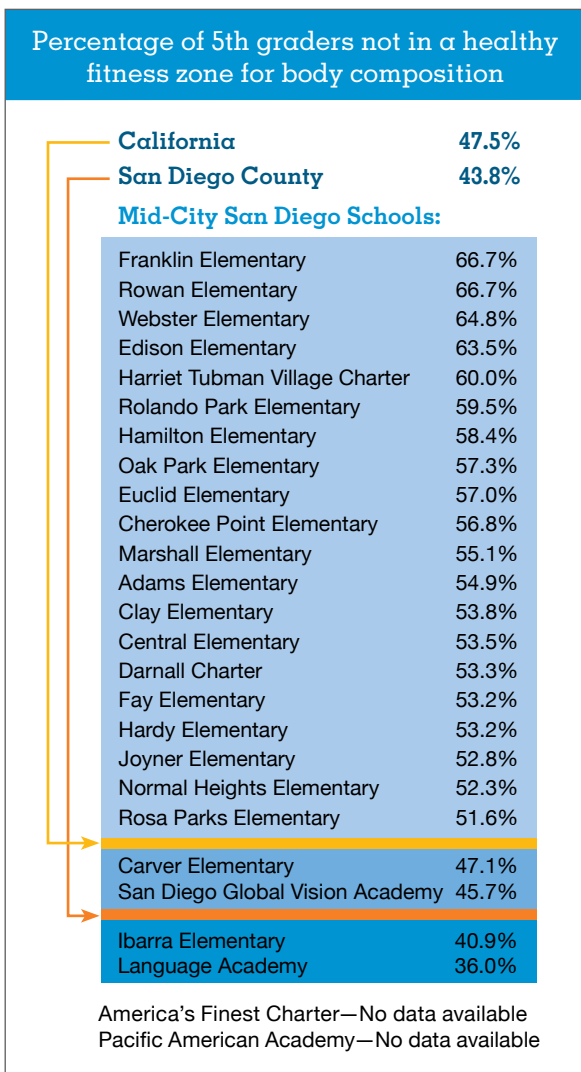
Percentage of 5th graders not in a healthy fitness zone for body composition

| | |
|---|---|
| California | 47.5% |
| San Diego County | 43.8% |

Mid-City San Diego Schools:

| | |
|---|---|
| Franklin Elementary | 66.7% |
| Rowan Elementary | 66.7% |
| Webster Elementary | 64.8% |
| Edison Elementary | 63.5% |
| Harriet Tubman Village Charter | 60.0% |
| Rolando Park Elementary | 59.5% |
| Hamilton Elementary | 58.4% |
| Oak Park Elementary | 57.3% |
| Euclid Elementary | 57.0% |
| Cherokee Point Elementary | 56.8% |
| Marshall Elementary | 55.1% |
| Adams Elementary | 54.9% |
| Clay Elementary | 53.8% |
| Central Elementary | 53.5% |
| Darnall Charter | 53.3% |
| Fay Elementary | 53.2% |
| Hardy Elementary | 53.2% |
| Joyner Elementary | 52.8% |
| Normal Heights Elementary | 52.3% |
| Rosa Parks Elementary | 51.6% |
| Carver Elementary | 47.1% |
| San Diego Global Vision Academy | 45.7% |
| Ibarra Elementary | 40.9% |
| Language Academy | 36.0% |

America's Finest Charter—No data available
Pacific American Academy—No data available